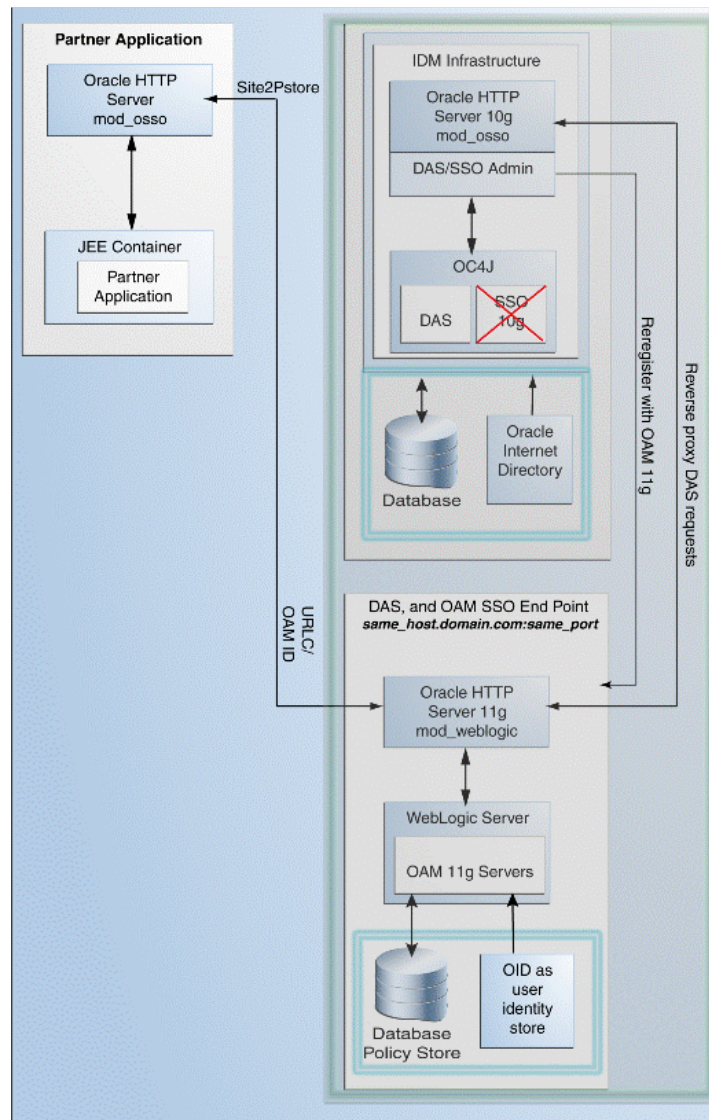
Partner Application

Oracle HTTP Server mod_osso

Site2Pstore

JEE Container

Partner Application

IDM Infrastructure

Oracle HTTP Server 10g mod_osso

DAS/SSO Admin

OC4J

DAS

SSO 10g

Database

Oracle Internet Directory

Reregister with OAM 11g

Reverse proxy DAS requests

URLC/ OAM ID

DAS, and OAM SSO End Point
same_host.domain.com:same_port

Oracle HTTP Server 11g mod_weblogic

WebLogic Server

OAM 11g Servers

Database Policy Store

OID as user identity store